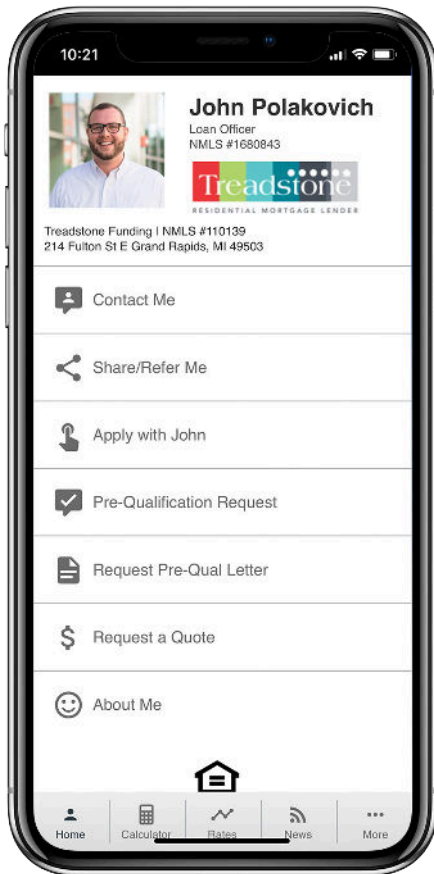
10:21

John Polakovich
Loan Officer
NMLS #1680843

Treadstone
RESIDENTIAL MORTGAGE LENDER

Treadstone Funding | NMLS #110139
214 Fulton St E Grand Rapids, MI 49503

Contact Me

Share/Refer Me

Apply with John

Pre-Qualification Request

Request Pre-Qual Letter

Request a Quote

About Me

Home Calculator Rates News More